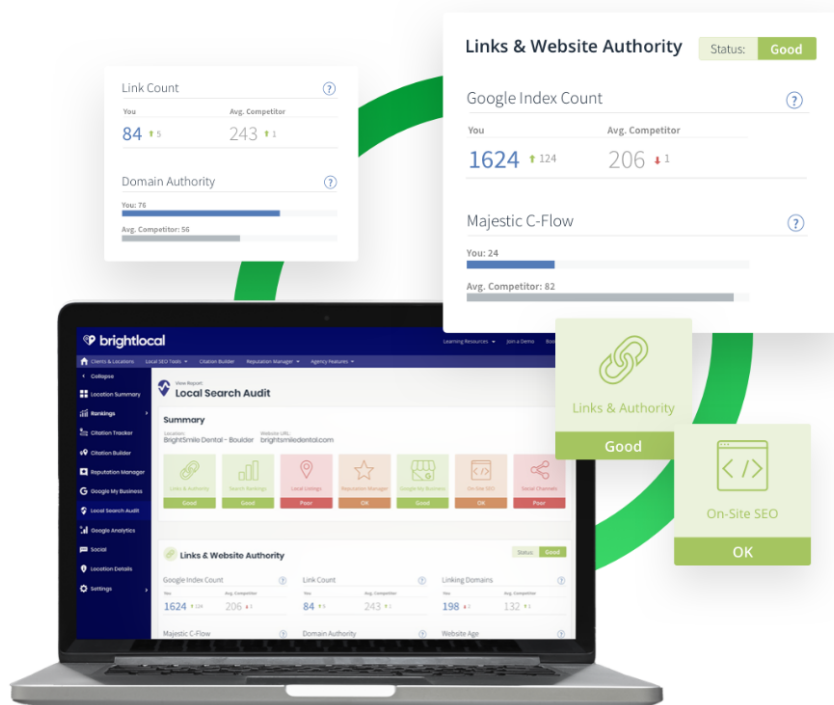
Link Count ?
You 84 5
Avg. Competitor 243 1

Domain Authority ?
You: 76
Avg. Competitor: 56

Links & Website Authority
Status: Good

Google Index Count ?
You 1624 124
Avg. Competitor 206 1

Majestic C-Flow ?
You: 24
Avg. Competitor: 82

Links & Authority
Good

On-Site SEO
OK

brightlocal
Learning Resources Join a Demo
Clients & Locations Local SEO Tools Citation Builder Reputation Manager Agency Features
Collapse
Location Summary
Rankings
Citation Tracker
Citation Builder
Reputation Manager
Google My Business
Local Search Audit
Google Analytics
Social
Location Details
Settings

View Report
Local Search Audit

Summary
Location: BrightSmile Dental - Boulder
Website URL: brightsmiledental.com

Links & Authority Good
Search Rankings Good
Local Listings Poor
Reputation Manager OK
Google My Business Good
On-Site SEO OK
Social Channels Poor

Links & Website Authority
Status Good

Google Index Count
You 1624 124
Avg. Competitor 206 1

Link Count
You 84 5
Avg. Competitor 243 1

Linking Domains
You 198 3
Avg. Competitor 132 5

Majestic C-Flow
Domain Authority
Website Age